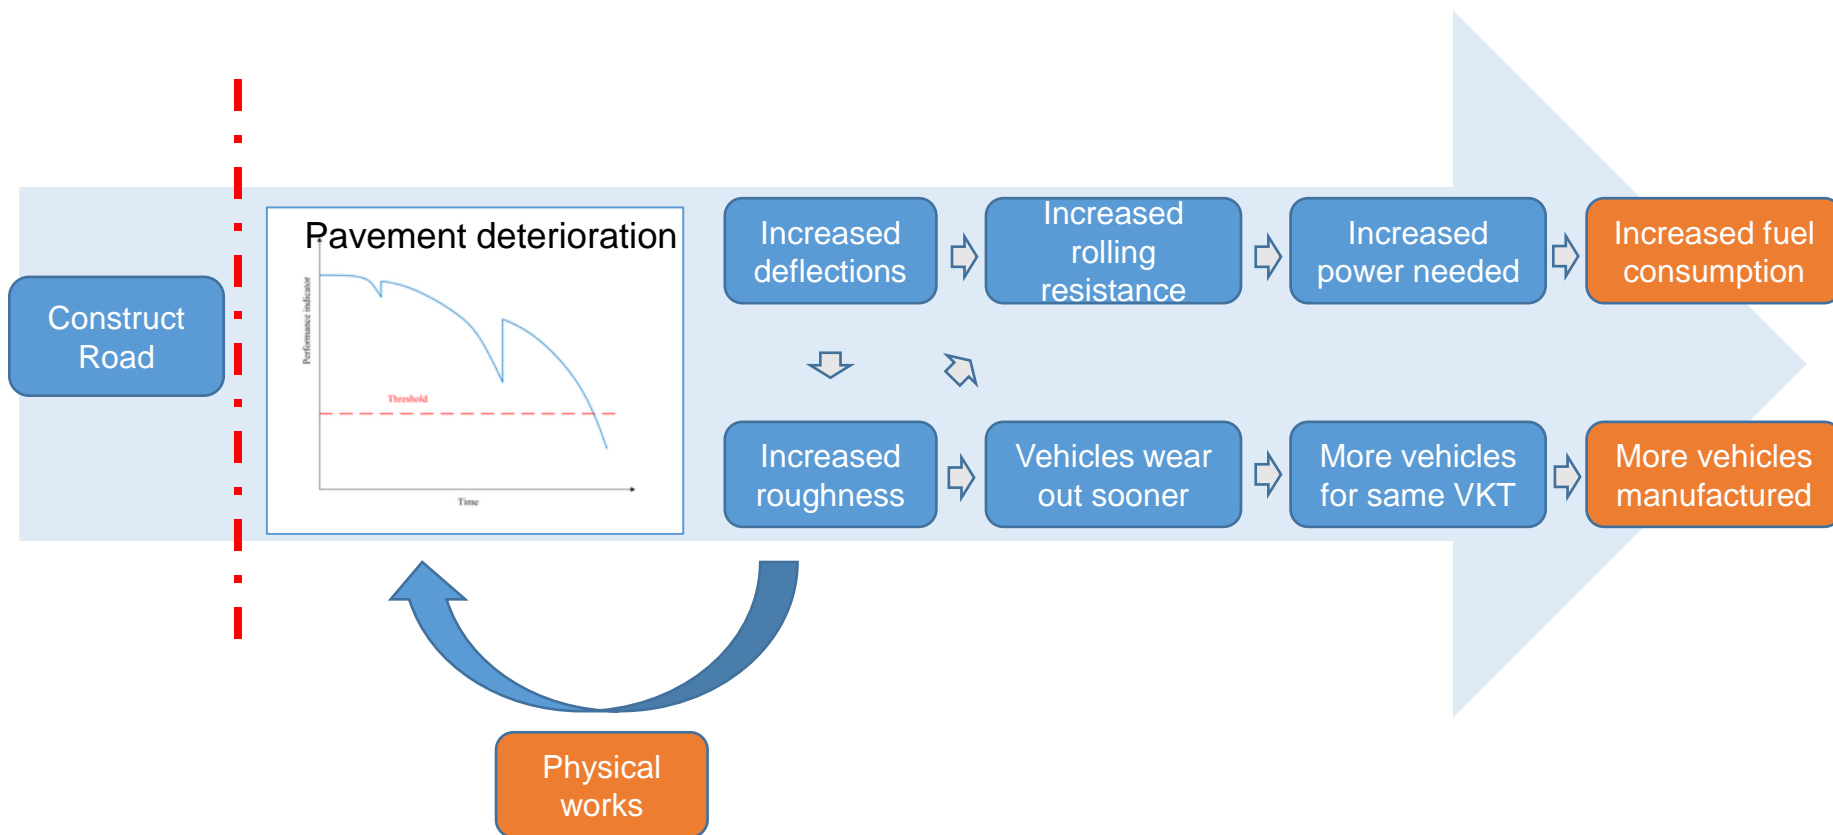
Construct Road

Pavement deterioration

Performance indicator

Threshold

Time

Increased deflections

Increased rolling resistance

Increased power needed

Increased fuel consumption

Increased roughness

Vehicles wear out sooner

More vehicles for same VKT

More vehicles manufactured

Physical works